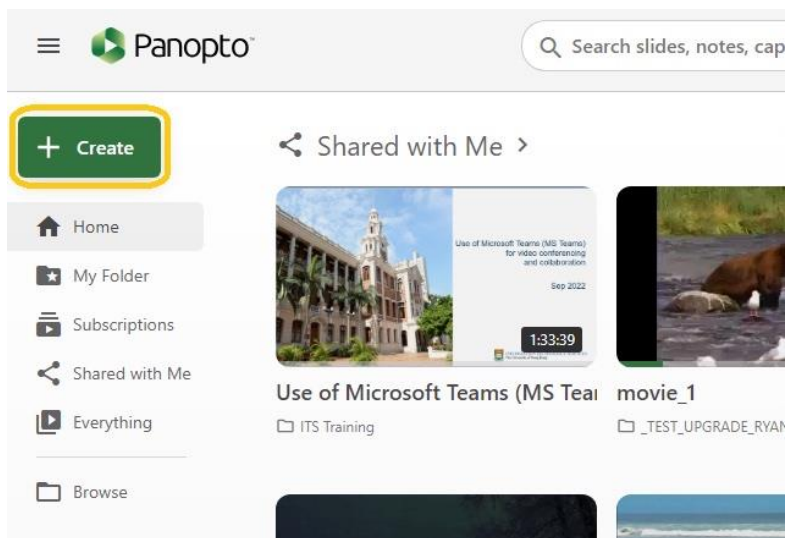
Panopto

Search slides, notes, cap

+ Create

Home

My Folder

Subscriptions

Shared with Me

Everything

Browse

Shared with Me >

Use of Microsoft Teams (MS Teams) for video conferencing and collaboration

Sep 2022

1:33:39

Use of Microsoft Teams (MS Teai

ITS Training

movie_1

_TEST_UPGRADE_RYAN